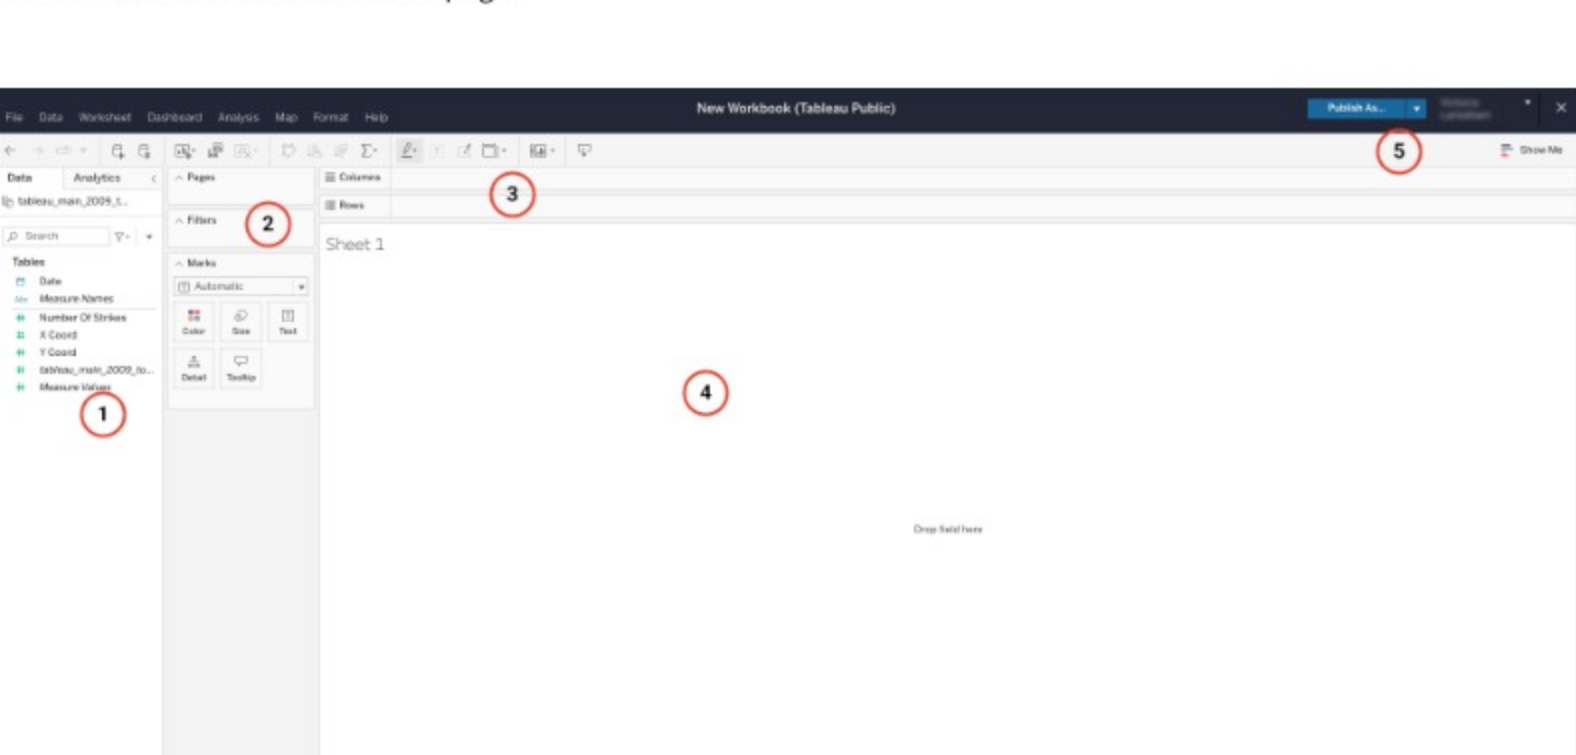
File Data Worksheet Dashboard Analysis Map Format Help

New Workbook (Tableau Public)

Publish As...

Show Me

Data Analytics

tableau_main_2009_t...

Search

Tables

Date

Measure Names

Number Of Strikes

X Coord

Y Coord

tableau_main_2009_to...

Measure Values

1

Pages

Filters

2

Marks

Automatic

Color Size Text

Detail Tooltip

Columns

Rows

3

Sheet 1

4

5

Drop field here